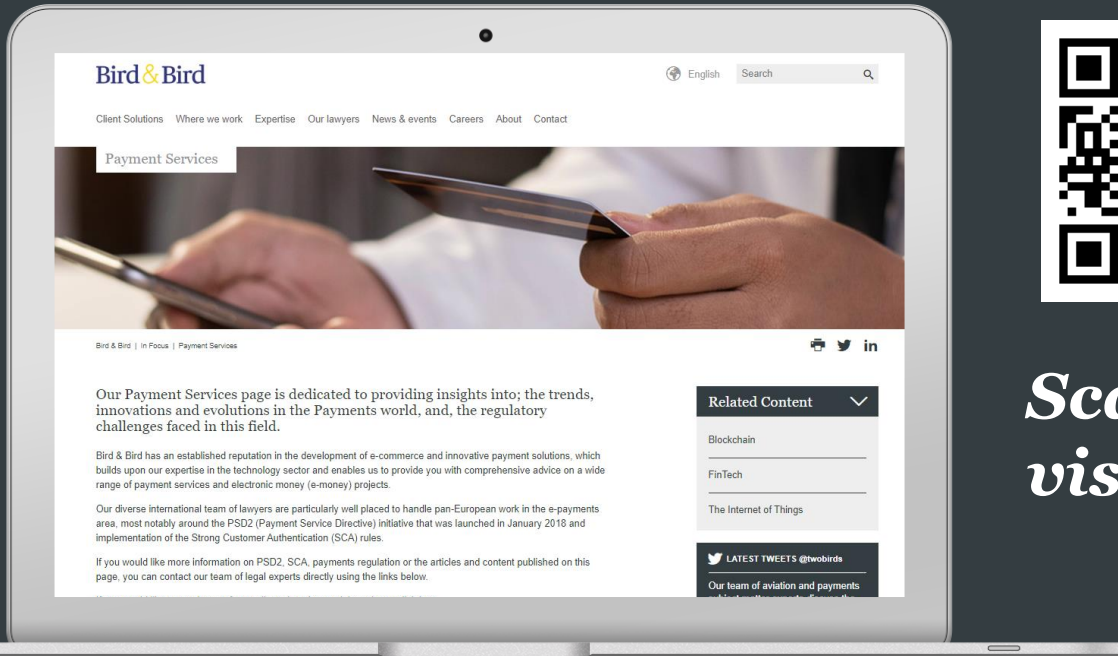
Bird & Bird

English Search

Client Solutions Where we work Expertise Our lawyers News & events Careers About Contact

Payment Services

Bird & Bird | In Focus | Payment Services

in

Our Payment Services page is dedicated to providing insights into; the trends, innovations and evolutions in the Payments world, and, the regulatory challenges faced in this field.

Bird & Bird has an established reputation in the development of e-commerce and innovative payment solutions, which builds upon our expertise in the technology sector and enables us to provide you with comprehensive advice on a wide range of payment services and electronic money (e-money) projects.

Our diverse international team of lawyers are particularly well placed to handle pan-European work in the e-payments area, most notably around the PSD2 (Payment Service Directive) initiative that was launched in January 2018 and implementation of the Strong Customer Authentication (SCA) rules.

If you would like more information on PSD2, SCA, payments regulation or the articles and content published on this page, you can contact our team of legal experts directly using the links below.

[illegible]

Related Content

Blockchain

FinTech

The Internet of Things

LATEST TWEETS @twobirds

Our team of aviation and payments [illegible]

Sca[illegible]

vis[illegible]